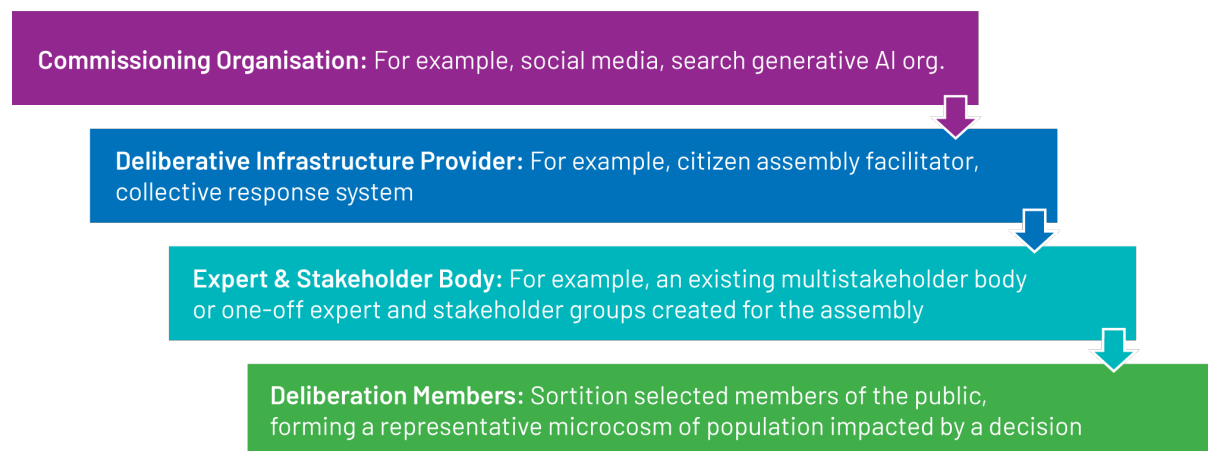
**Commissioning Organisation:** For example, social media, search generative AI org.

**Deliberative Infrastructure Provider:** For example, citizen assembly facilitator, collective response system

**Expert & Stakeholder Body:** For example, an existing multistakeholder body or one-off expert and stakeholder groups created for the assembly

**Deliberation Members:** Sortition selected members of the public, forming a representative microcosm of population impacted by a decision